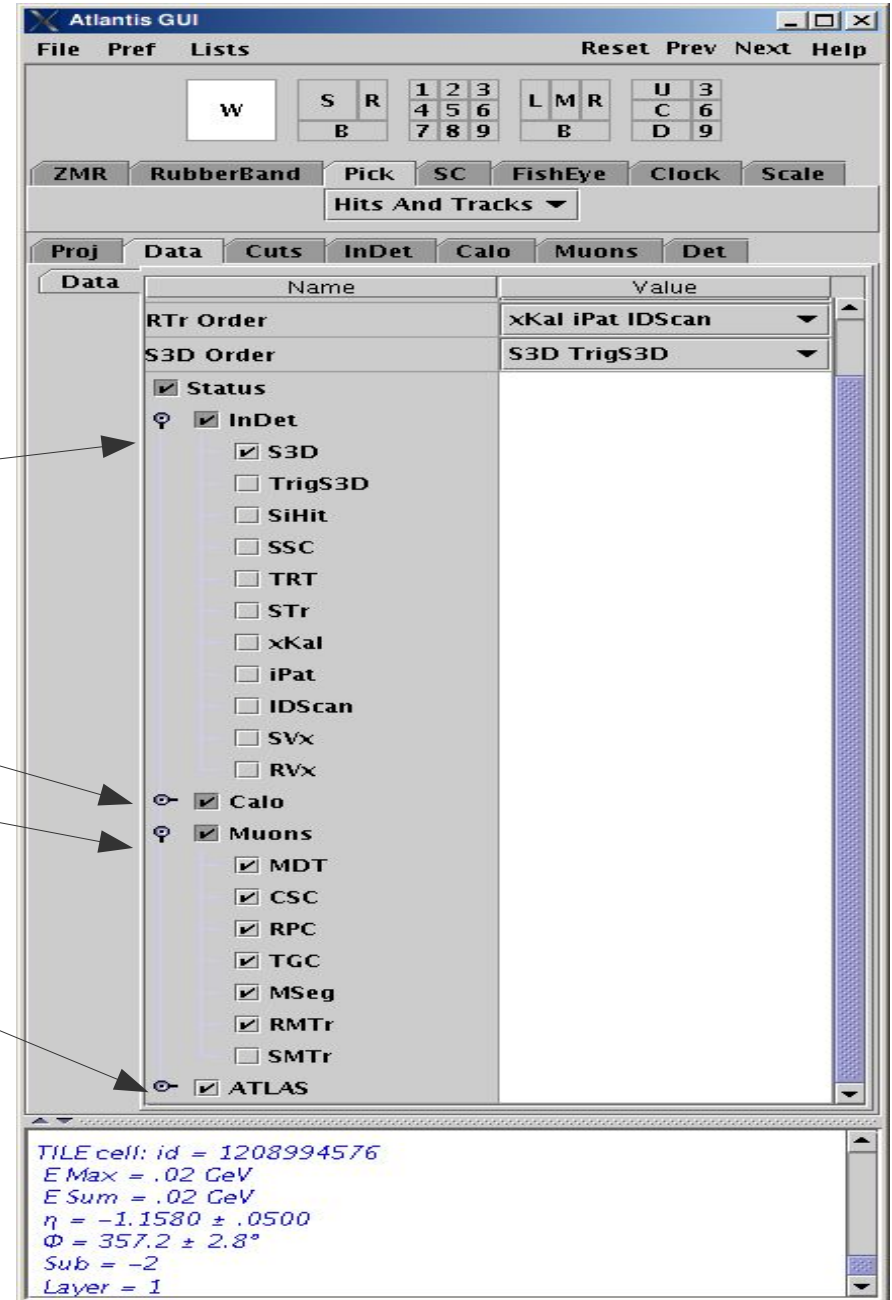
Atlantis GUI

File Pref Lists Reset Prev Next Help

W

S R
B

1 2 3
4 5 6
7 8 9

L M R
B

U 3
C 6
D 9

ZMR RubberBand Pick SC FishEye Clock Scale

Hits And Tracks

Proj Data Cuts InDet Calo Muons Det

Data

| Name | Value |
|---|---|
| RTr Order | xKal iPat IDScan |
| S3D Order | S3D TrigS3D |

Status
InDet
S3D
TrigS3D
SiHit
SSC
TRT
STr
xKal
iPat
IDScan
SVx
RVx
Calo
Muons
MDT
CSC
RPC
TGC
MSeg
RMTr
SMTr
ATLAS

TILE cell: id = 1208994576
E Max = .02 GeV
E Sum = .02 GeV
$\eta$ = -1.1580 ± .0500
$\Phi$ = 357.2 ± 2.8°
Sub = -2
Layer = 1